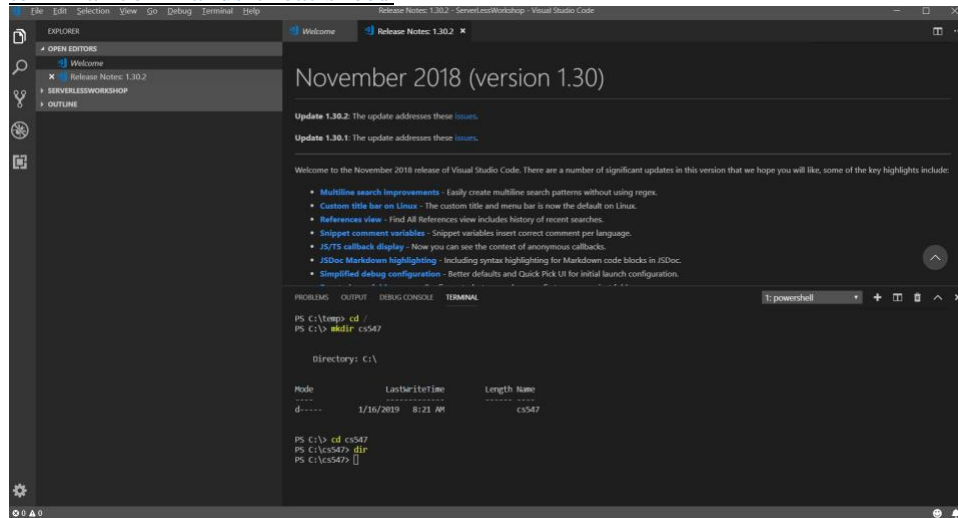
File Edit Selection View Go Debug Terminal Help

Release Notes: 1.30.2 - ServerlessWorkshop - Visual Studio Code

EXPLORER

OPEN EDITORS

Welcome

Release Notes: 1.30.2

SERVERLESSWORKSHOP

OUTLINE

Welcome

Release Notes: 1.30.2

November 2018 (version 1.30)

Update 1.30.2: The update addresses these issues.

Update 1.30.1: The update addresses these issues.

Welcome to the November 2018 release of Visual Studio Code. There are a number of significant updates in this version that we hope you will like, some of the key highlights include:

- Multiline search improvements - Easily create multiline search patterns without using regex.
- Custom title bar on Linux - The custom title and menu bar is now the default on Linux.
- References view - Find All References view includes history of recent searches.
- Snippet comment variables - Snippet variables insert correct comment per language.
- JS/TS callback display - Now you can see the context of anonymous callbacks.
- JSDoc Markdown highlighting - Including syntax highlighting for Markdown code blocks in JSDoc.
- Simplified debug configuration - Better defaults and Quick Pick UI for initial launch configuration.

PROBLEMS OUTPUT DEBUG CONSOLE TERMINAL

1: powershell

PS C:\temp> cd /
PS C:\> mkdir cs547

    Directory: C:\

Mode                LastWriteTime         Length Name
----                -------------         ------ ----
d-----        1/16/2019   8:21 AM                cs547

PS C:\> cd cs547
PS C:\cs547> dir
PS C:\cs547>

⊗ 0 ⚠ 0